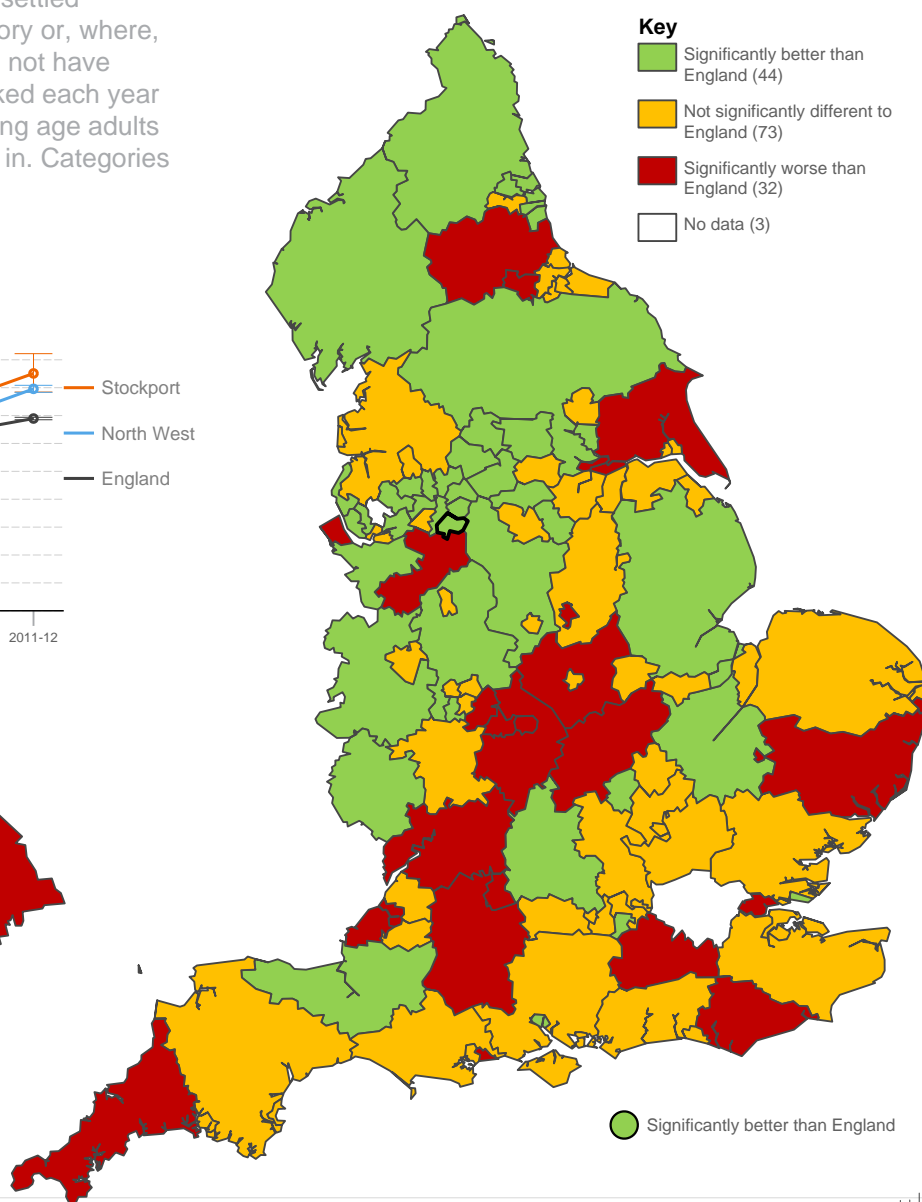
settled
ory or, where,
not have
ked each year
ng age adults
in. Categories

Stockport
North West
England

2011-12

Key
Significantly better than England (44)
Not significantly different to England (73)
Significantly worse than England (32)
No data (3)

Significantly better than England